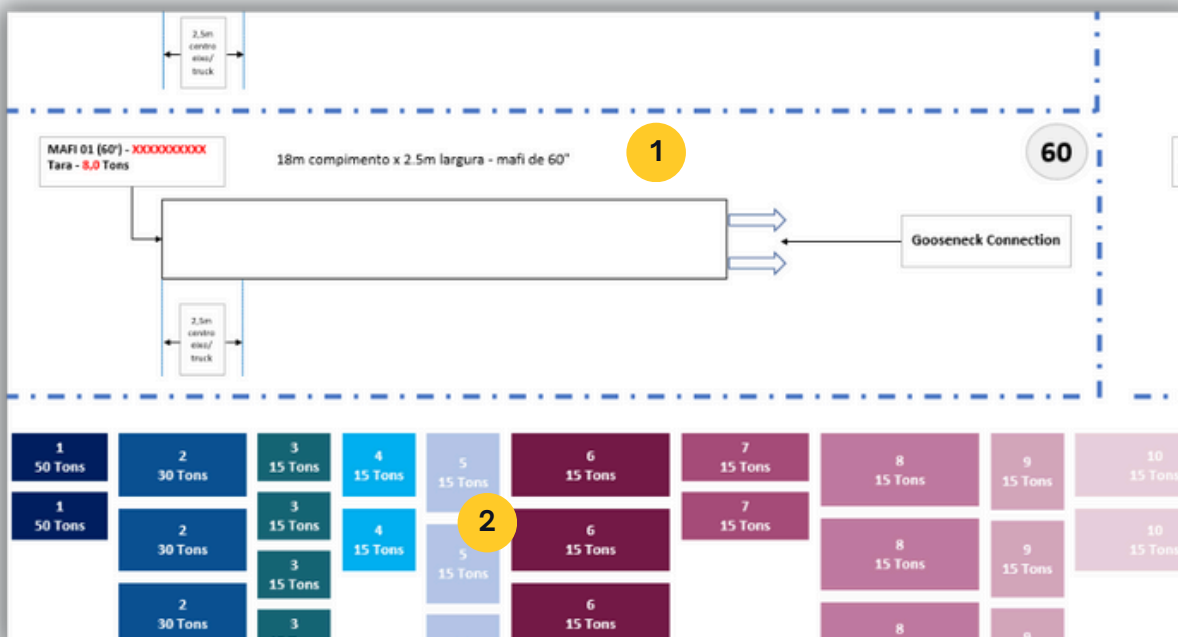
2,5m centro eixo/ truck

MAFI 01 (60') - XXXXXXXXXX
Tara - 8,0 Tons

18m compimento x 2.5m largura - mafi de 60"

1

60

Gooseneck Connection

2,5m centro eixo/ truck

1
50 Tons

1
50 Tons

2
30 Tons

2
30 Tons

2
30 Tons

3
15 Tons

3
15 Tons

3
15 Tons

3

4
15 Tons

4
15 Tons

5
15 Tons

5
15 Tons

2

6
15 Tons

6
15 Tons

6
15 Tons

7
15 Tons

7
15 Tons

8
15 Tons

8
15 Tons

8

9
15 Tons

9
15 Tons

10
15 Tons

10
15 Tons